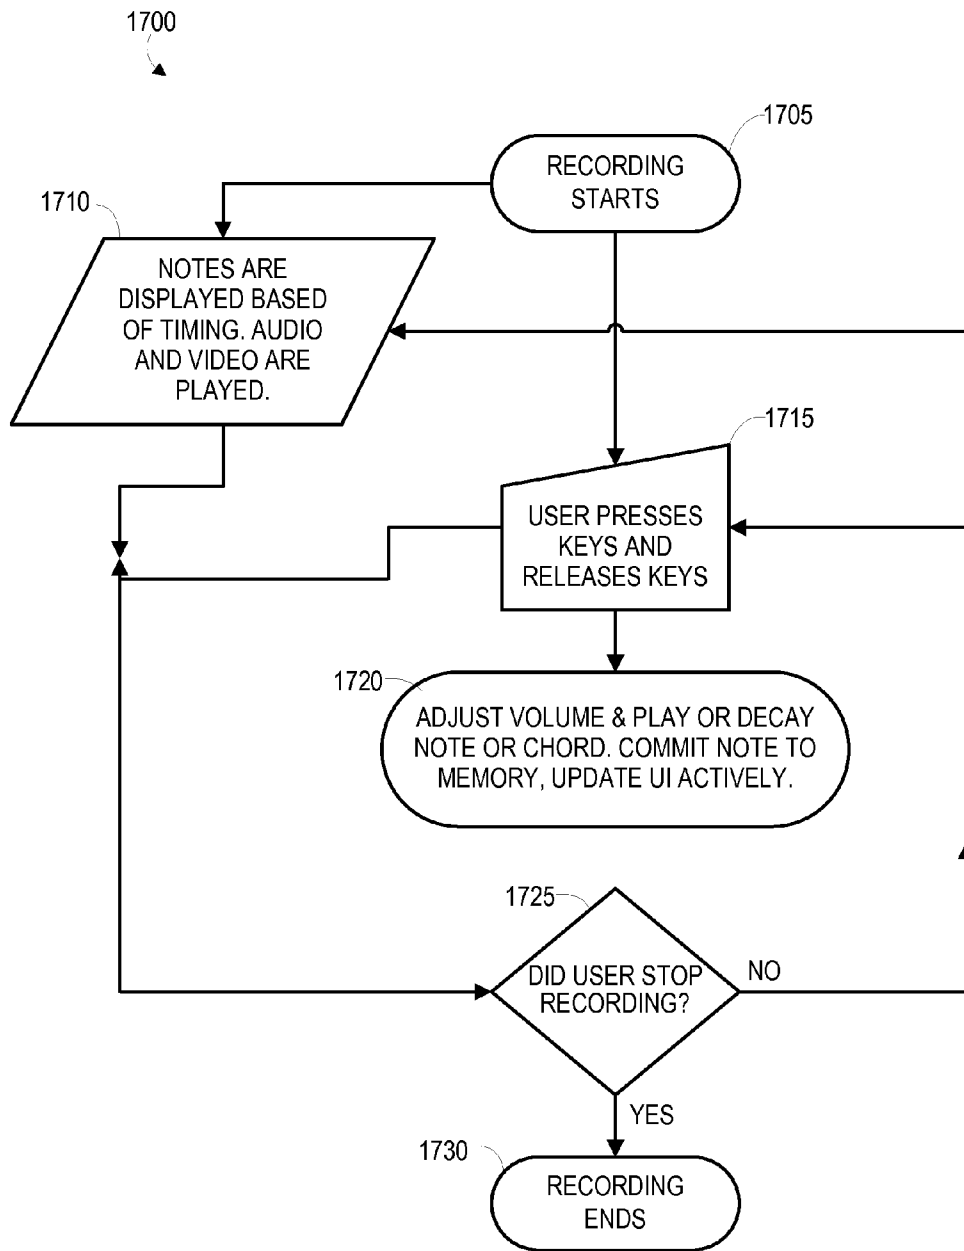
1700

1705

RECORDING STARTS

1710

NOTES ARE DISPLAYED BASED OF TIMING. AUDIO AND VIDEO ARE PLAYED.

1715

USER PRESSES KEYS AND RELEASES KEYS

1720

ADJUST VOLUME & PLAY OR DECAY NOTE OR CHORD. COMMIT NOTE TO MEMORY, UPDATE UI ACTIVELY.

1725

DID USER STOP RECORDING?

NO

YES

1730

RECORDING ENDS